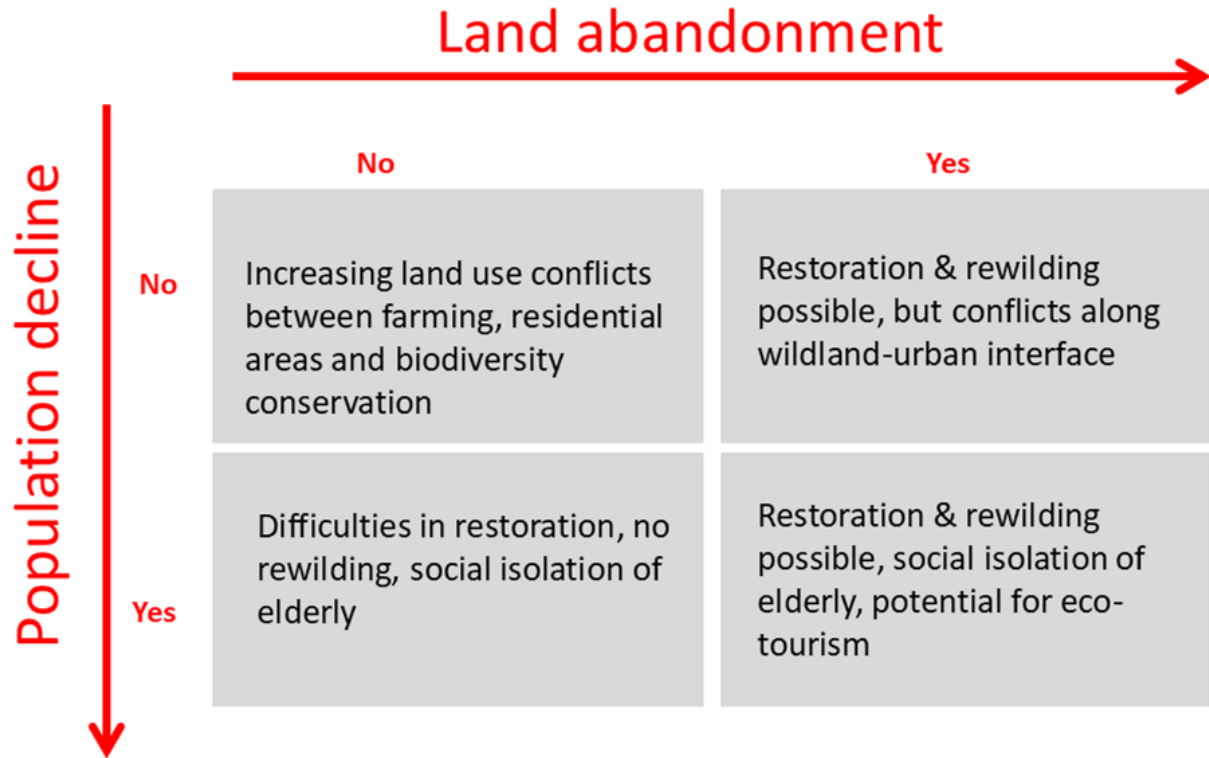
Land abandonment

Population decline

| | No | Yes |
|---|---|---|
| No | Increasing land use conflicts between farming, residential areas and biodiversity conservation | Restoration & rewilding possible, but conflicts along wildland-urban interface |
| Yes | Difficulties in restoration, no rewilding, social isolation of elderly | Restoration & rewilding possible, social isolation of elderly, potential for eco-tourism |